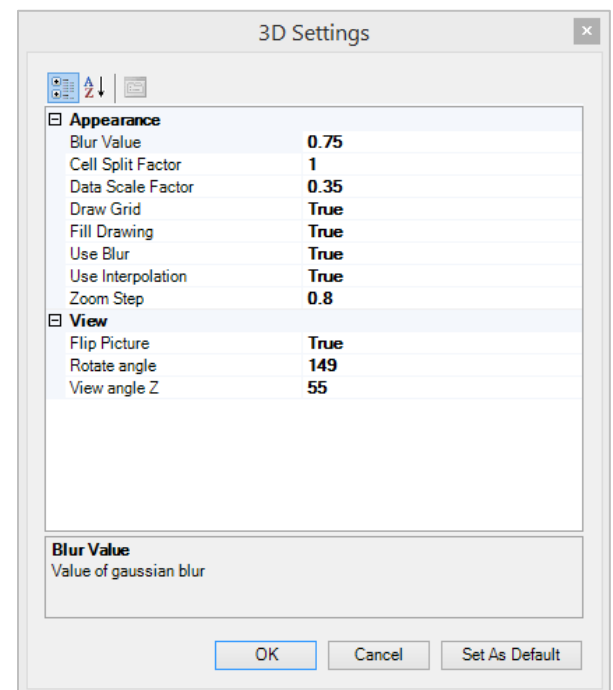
3D Settings

⊟ Appearance

| | |
|---|---|
| Blur Value | 0.75 |
| Cell Split Factor | 1 |
| Data Scale Factor | 0.35 |
| Draw Grid | True |
| Fill Drawing | True |
| Use Blur | True |
| Use Interpolation | True |
| Zoom Step | 0.8 |

⊟ View

| | |
|---|---|
| Flip Picture | True |
| Rotate angle | 149 |
| View angle Z | 55 |

Blur Value
Value of gaussian blur

OK Cancel Set As Default